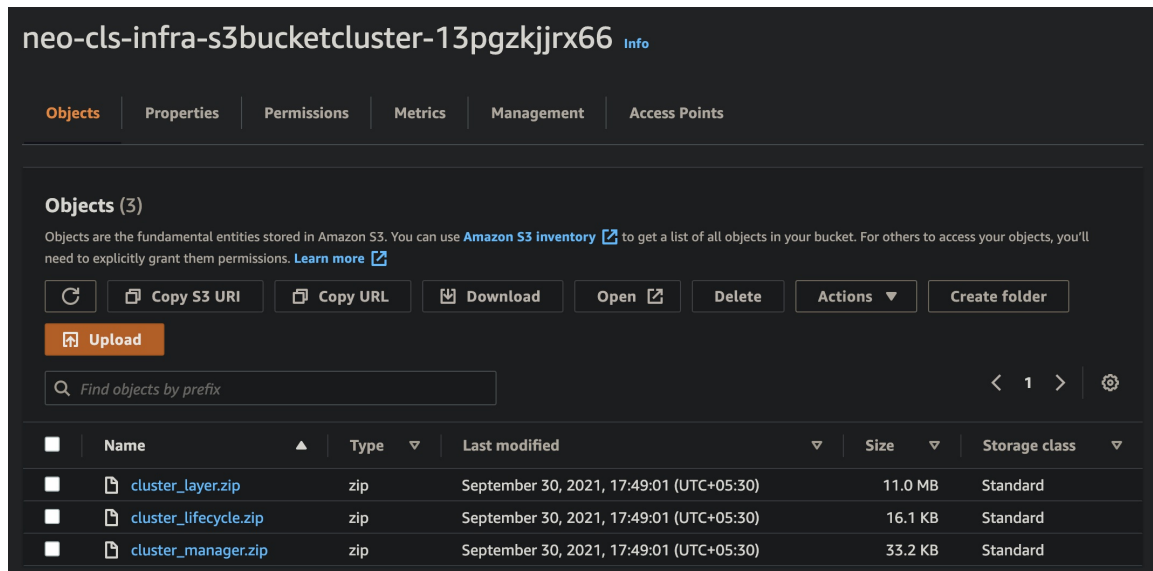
neo-cls-infra-s3bucketcluster-13pgzkjjrx66 Info

Objects | Properties | Permissions | Metrics | Management | Access Points

Objects (3)

Objects are the fundamental entities stored in Amazon S3. You can use Amazon S3 inventory to get a list of all objects in your bucket. For others to access your objects, you'll need to explicitly grant them permissions. Learn more

Copy S3 URI | Copy URL | Download | Open | Delete | Actions | Create folder

Upload

Find objects by prefix

1

| Name | Type | Last modified | Size | Storage class |
|---|---|---|---|---|
| cluster_layer.zip | zip | September 30, 2021, 17:49:01 (UTC+05:30) | 11.0 MB | Standard |
| cluster_lifecycle.zip | zip | September 30, 2021, 17:49:01 (UTC+05:30) | 16.1 KB | Standard |
| cluster_manager.zip | zip | September 30, 2021, 17:49:01 (UTC+05:30) | 33.2 KB | Standard |